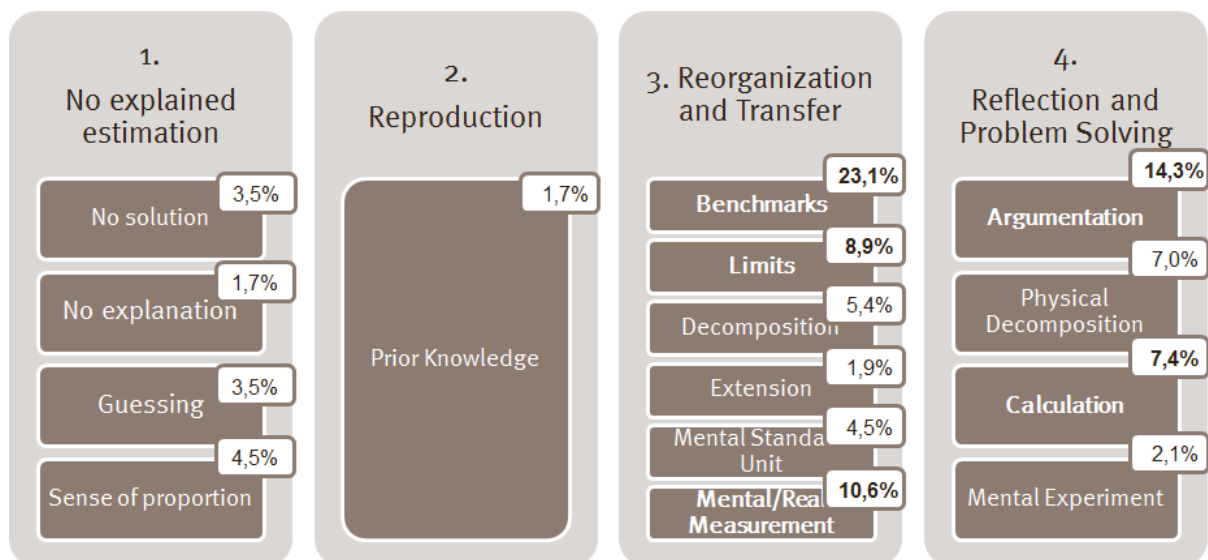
1.
No explained estimation

3,5%
No solution

1,7%
No explanation

3,5%
Guessing

4,5%
Sense of proportion

2.
Reproduction

1,7%
Prior Knowledge

3. Reorganization and Transfer

23,1%
Benchmarks

8,9%
Limits

5,4%
Decomposition

1,9%
Extension

4,5%
Mental Standard Unit

10,6%
Mental/Real Measurement

4.
Reflection and Problem Solving

14,3%
Argumentation

7,0%
Physical Decomposition

7,4%
Calculation

2,1%
Mental Experiment